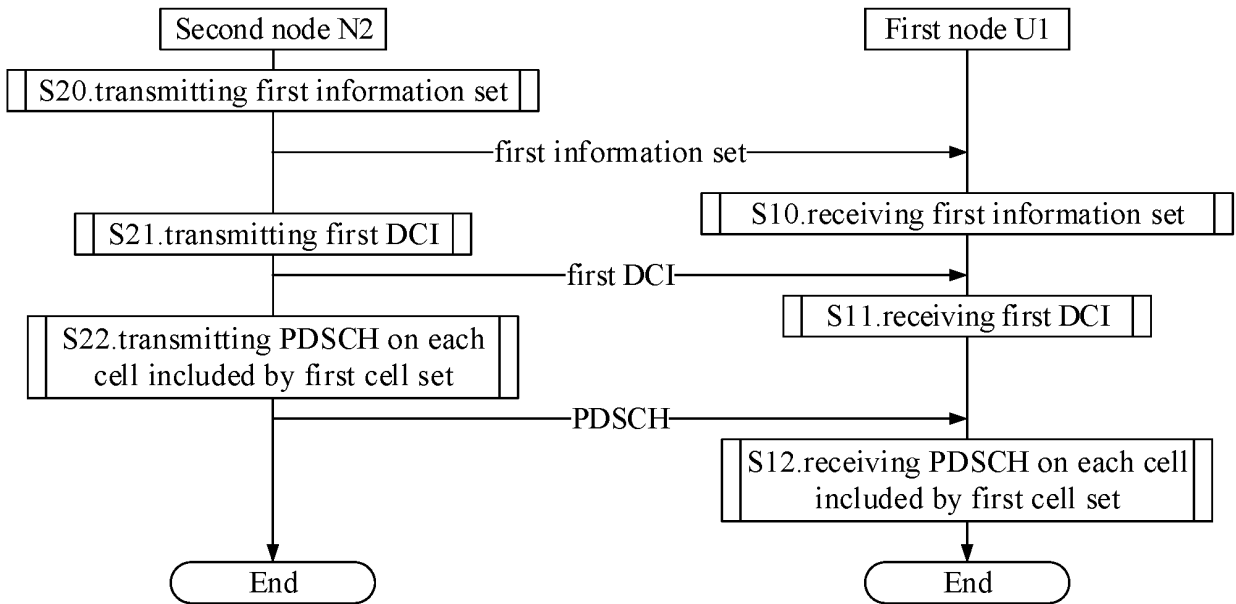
Second node N2

First node U1

S20.transmitting first information set

first information set

S10.receiving first information set

S21.transmitting first DCI

first DCI

S11.receiving first DCI

S22.transmitting PDSCH on each cell included by first cell set

PDSCH

S12.receiving PDSCH on each cell included by first cell set

End

End